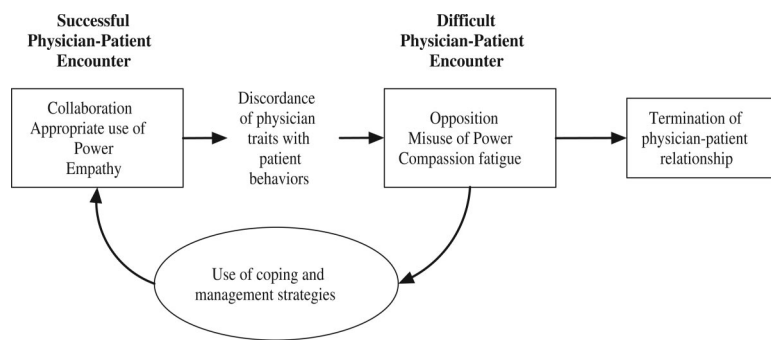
Successful Physician-Patient Encounter

Collaboration
Appropriate use of Power
Empathy

Discordance of physician traits with patient behaviors

Difficult Physician-Patient Encounter

Opposition
Misuse of Power
Compassion fatigue

Termination of physician-patient relationship

Use of coping and management strategies